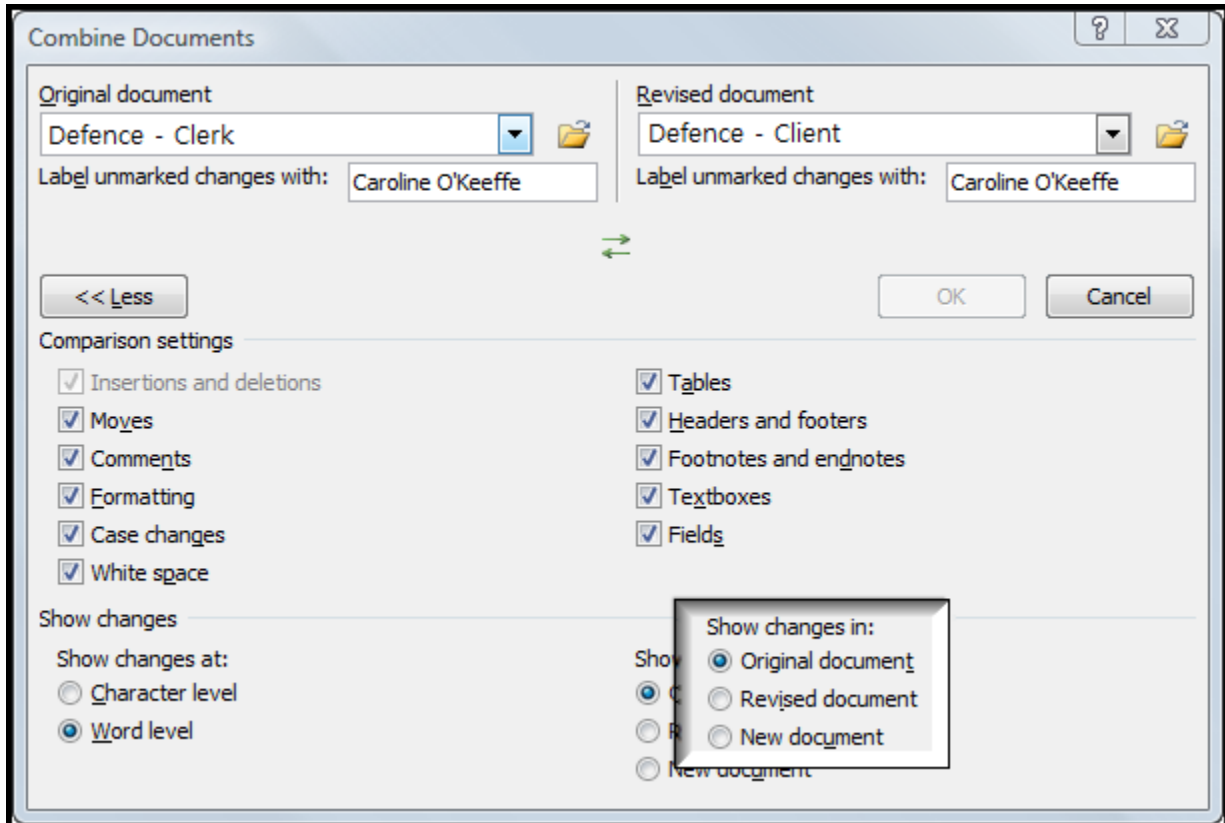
Combine Documents

?

Original document
Defence - Clerk
Label unmarked changes with: Caroline O'Keeffe

Revised document
Defence - Client
Label unmarked changes with: Caroline O'Keeffe

<< Less

OK

Cancel

Comparison settings
Insertions and deletions
Moves
Comments
Formatting
Case changes
White space

Tables
Headers and footers
Footnotes and endnotes
Textboxes
Fields

Show changes
Show changes at:
Character level
Word level

Show
C
R
New document

Show changes in:
Original document
Revised document
New document